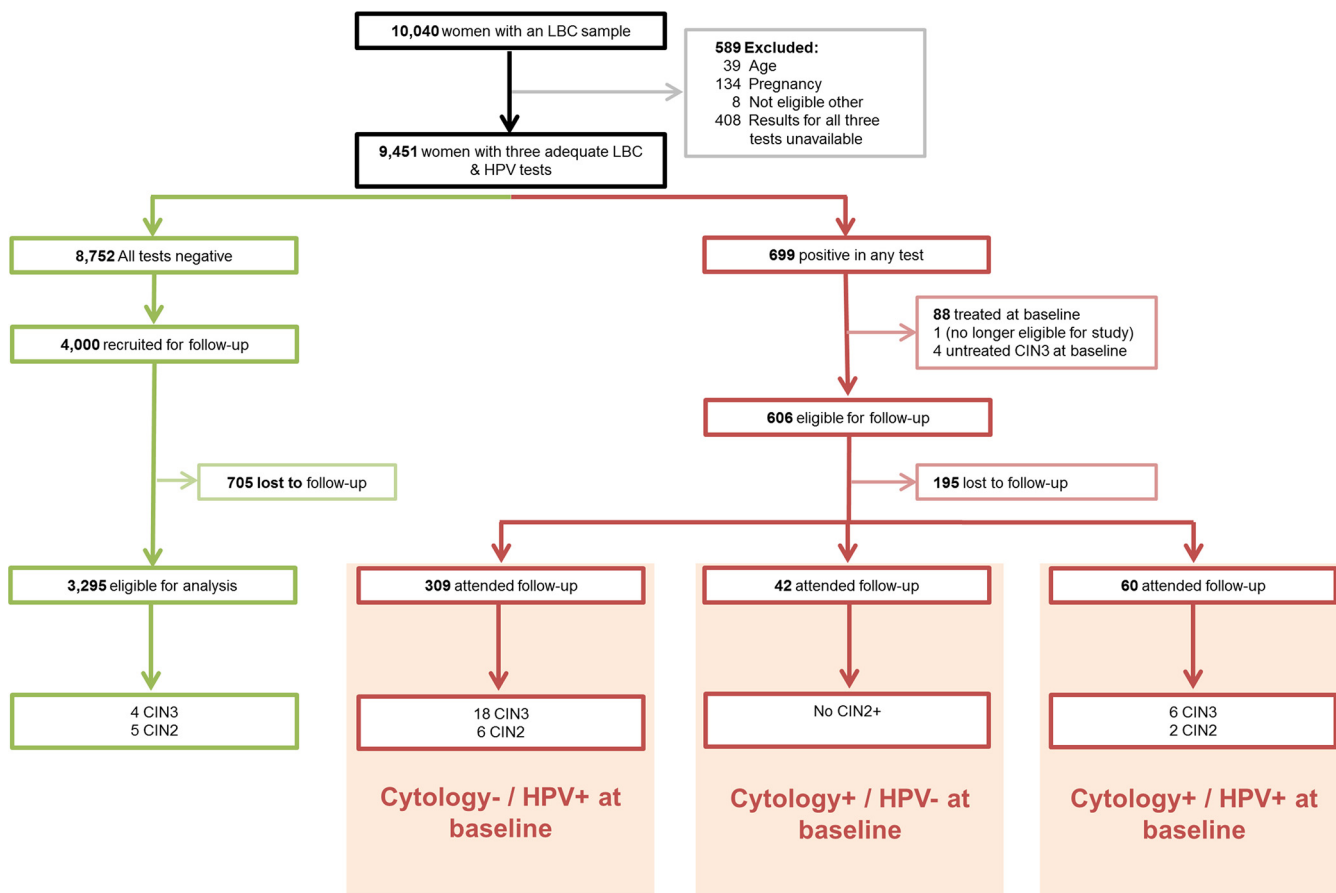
10,040 women with an LBC sample

589 Excluded:
39 Age
134 Pregnancy
8 Not eligible other
408 Results for all three tests unavailable

9,451 women with three adequate LBC & HPV tests

8,752 All tests negative

4,000 recruited for follow-up

705 lost to follow-up

3,295 eligible for analysis

4 CIN3
5 CIN2

699 positive in any test

88 treated at baseline
1 (no longer eligible for study)
4 untreated CIN3 at baseline

606 eligible for follow-up

195 lost to follow-up

309 attended follow-up

18 CIN3
6 CIN2

Cytology- / HPV+ at baseline

42 attended follow-up

No CIN2+

Cytology+ / HPV- at baseline

60 attended follow-up

6 CIN3
2 CIN2

Cytology+ / HPV+ at baseline